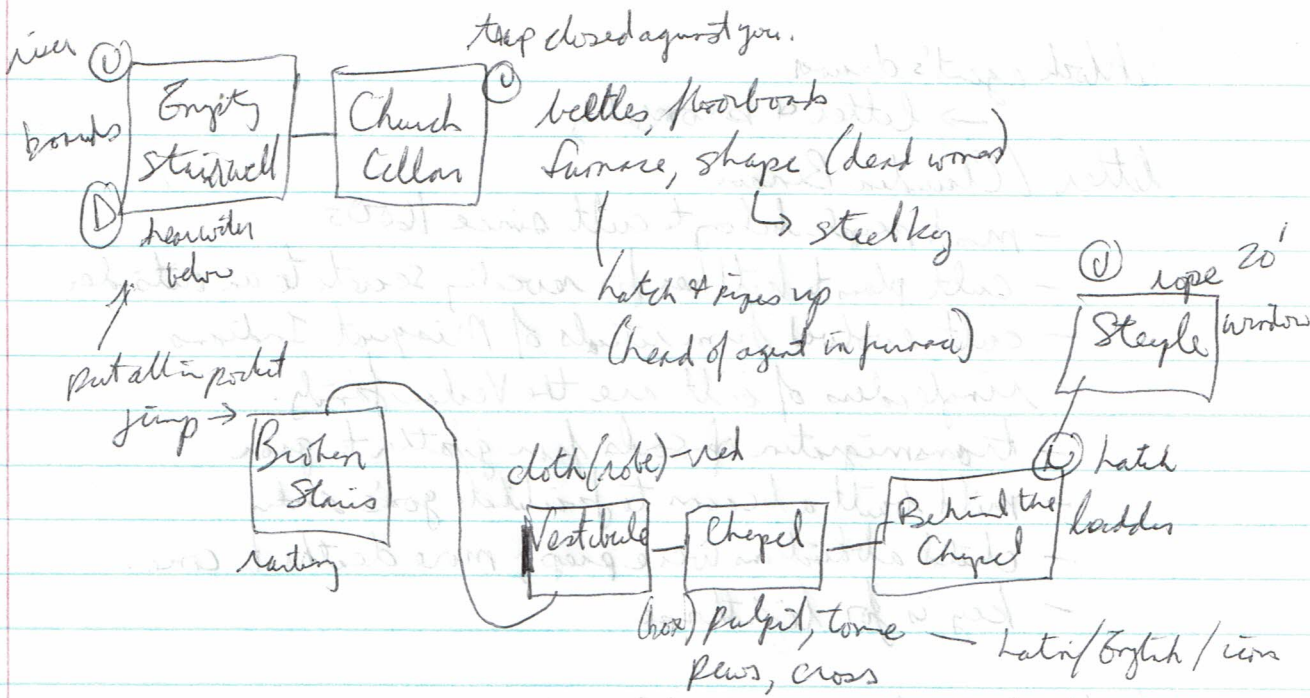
trap closed against you.

river
boards
U
D
Empty Stairwell
hear water below

Church Cellar
U
bottles, floorboards
furnace, shape (dead woman)
→ steel key
hatch & pipes up
(head of agent in furnace)

put all in pocket
jump →
Broken Stairs
rusting

cloth (robe) - red
Vestibule
Chapel
(box) pulpit, tome
pews, cross
Latin/English/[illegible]

Behind the Chapel
U hatch
ladder

U rope 20'
Steeple
window